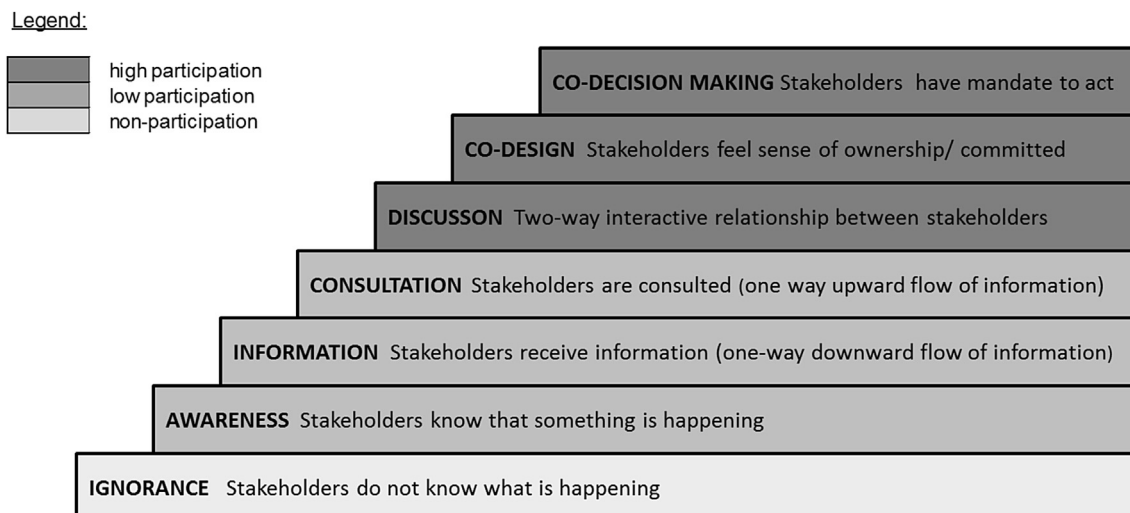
Legend:

high participation
low participation
non-participation

**CO-DECISION MAKING** Stakeholders have mandate to act

**CO-DESIGN** Stakeholders feel sense of ownership/ committed

**DISCUSSON** Two-way interactive relationship between stakeholders

**CONSULTATION** Stakeholders are consulted (one way upward flow of information)

**INFORMATION** Stakeholders receive information (one-way downward flow of information)

**AWARENESS** Stakeholders know that something is happening

**IGNORANCE** Stakeholders do not know what is happening